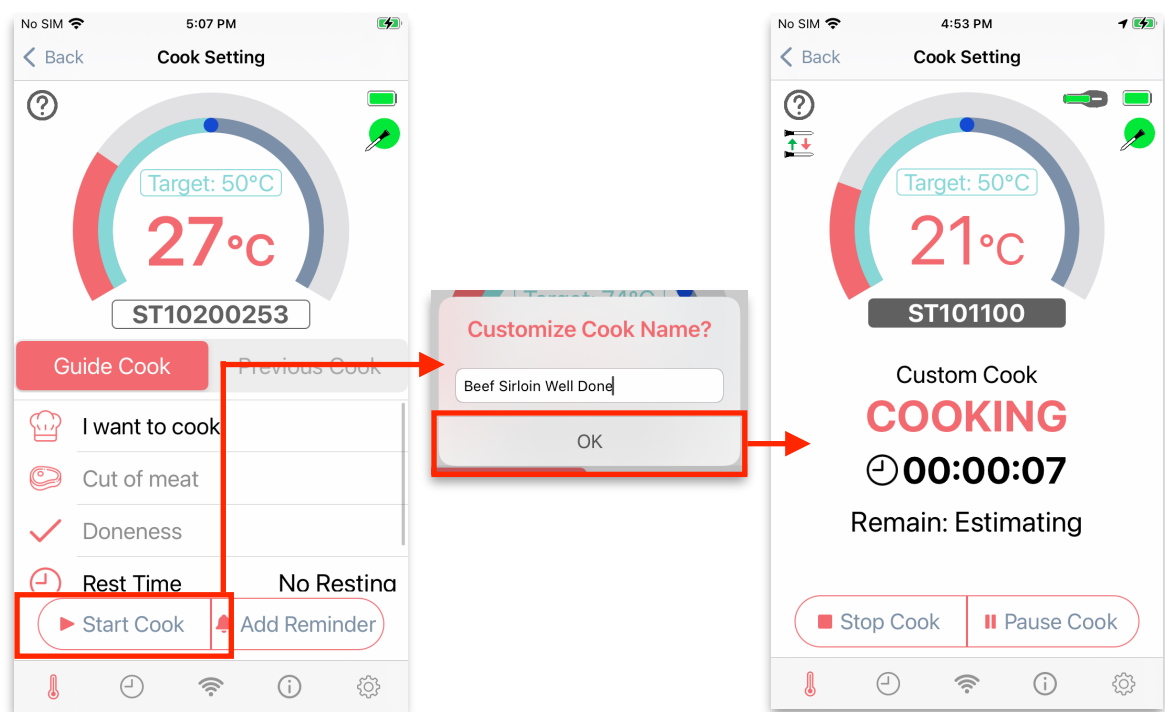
No SIM 5:07 PM

Back Cook Setting

Target: 50°C
27°C
ST10200253

Guide Cook Previous Cook

I want to cook
Cut of meat
Doneness
Rest Time No Resting

Start Cook Add Reminder

Target: 74°C

Customize Cook Name?
Beef Sirloin Well Done
OK

No SIM 4:53 PM

Back Cook Setting

Target: 50°C
21°C
ST101100

Custom Cook
COOKING
00:00:07
Remain: Estimating

Stop Cook Pause Cook